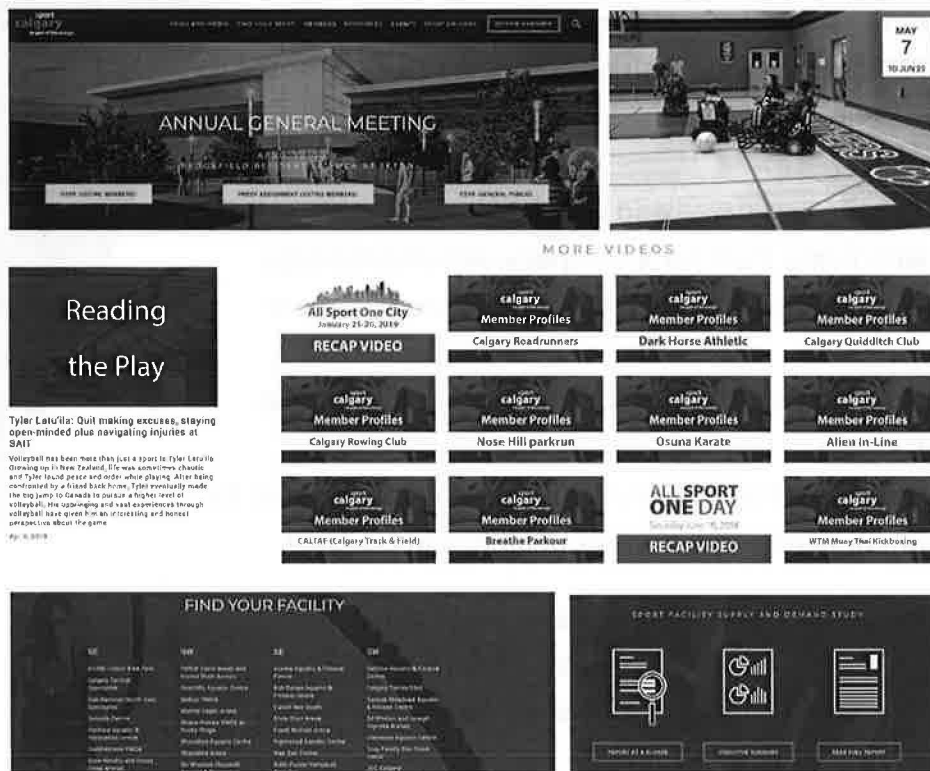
sport calgary

ANNUAL GENERAL MEETING

MAY
7
TO JUN 22

MORE VIDEOS

Reading the Play

Tyler Latu'ila: Quit making excuses, staying open-minded plus navigating injuries at SAIT

Volleyball has been more than just a sport to Tyler Latu'ila. Growing up in New Zealand, life was sometimes chaotic and Tyler found peace and order while playing. After being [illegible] by a friend back home, Tyler eventually made the big jump to Canada to pursue a higher level of volleyball. His upbringing and vast experiences through volleyball have given him an interesting and honest perspective about the game.

All Sport One City
January 21-26, 2019
RECAP VIDEO

sport calgary
Member Profiles
Calgary Roadrunners

sport calgary
Member Profiles
Dark Horse Athletic

sport calgary
Member Profiles
Calgary Quidditch Club

sport calgary
Member Profiles
Calgary Rowing Club

sport calgary
Member Profiles
Nose Hill parkrun

sport calgary
Member Profiles
Osuna Karate

sport calgary
Member Profiles
Alien In-Line

sport calgary
Member Profiles
CALTAF (Calgary Track & Field)

sport calgary
Member Profiles
Breathe Parkour

ALL SPORT ONE DAY
RECAP VIDEO

sport calgary
Member Profiles
WTM Muay Thai Kickboxing

FIND YOUR FACILITY

SPORT FACILITY SUPPLY AND DEMAND STUDY